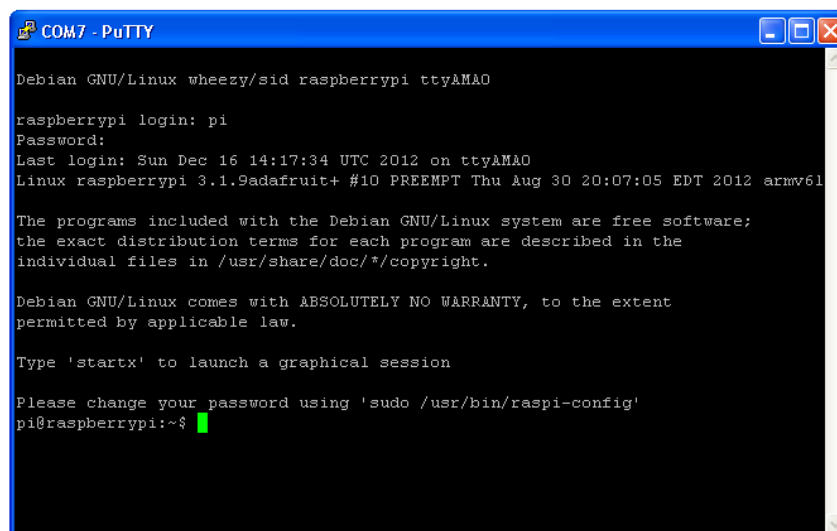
COM7 - PuTTY

Debian GNU/Linux wheezy/sid raspberrypi ttyAMA0

raspberrypi login: pi
Password:
Last login: Sun Dec 16 14:17:34 UTC 2012 on ttyAMA0
Linux raspberrypi 3.1.9adafruit+ #10 PREEMPT Thu Aug 30 20:07:05 EDT 2012 armv6l

The programs included with the Debian GNU/Linux system are free software;
the exact distribution terms for each program are described in the
individual files in /usr/share/doc/*/copyright.

Debian GNU/Linux comes with ABSOLUTELY NO WARRANTY, to the extent
permitted by applicable law.

Type 'startx' to launch a graphical session

Please change your password using 'sudo /usr/bin/raspi-config'
pi@raspberrypi:~$